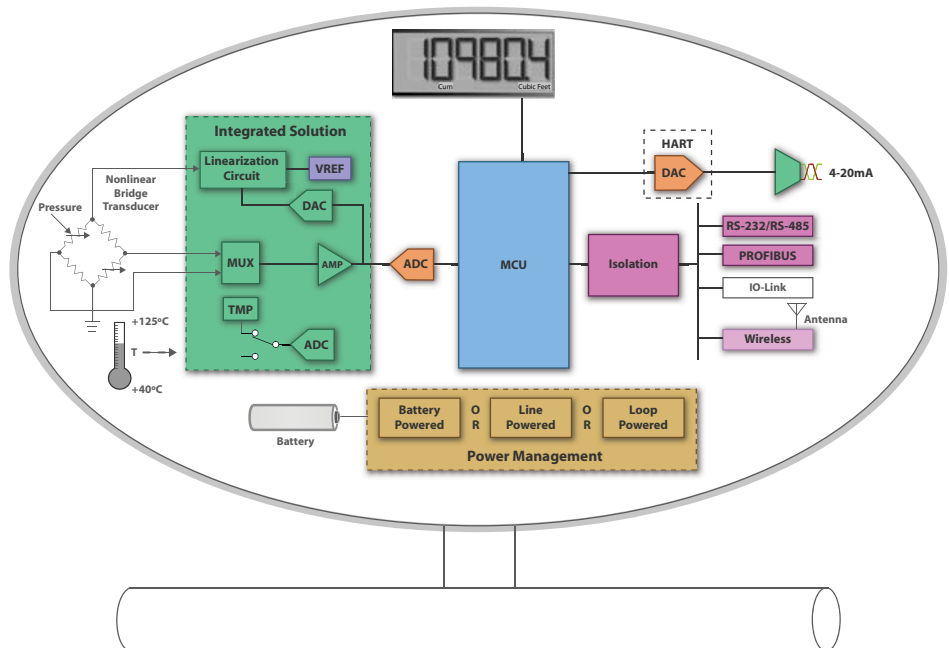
109804
Cum
Cubic Feet

Integrated Solution
Linearization Circuit
VREF
DAC
MUX
AMP
TMP
ADC

Nonlinear Bridge Transducer
Pressure
+125ºC
T
+40ºC

ADC
MCU
HART
DAC
4-20mA
Isolation
RS-232/RS-485
PROFIBUS
IO-Link
Antenna
Wireless

Battery
Battery Powered
O R
Line Powered
O R
Loop Powered
Power Management